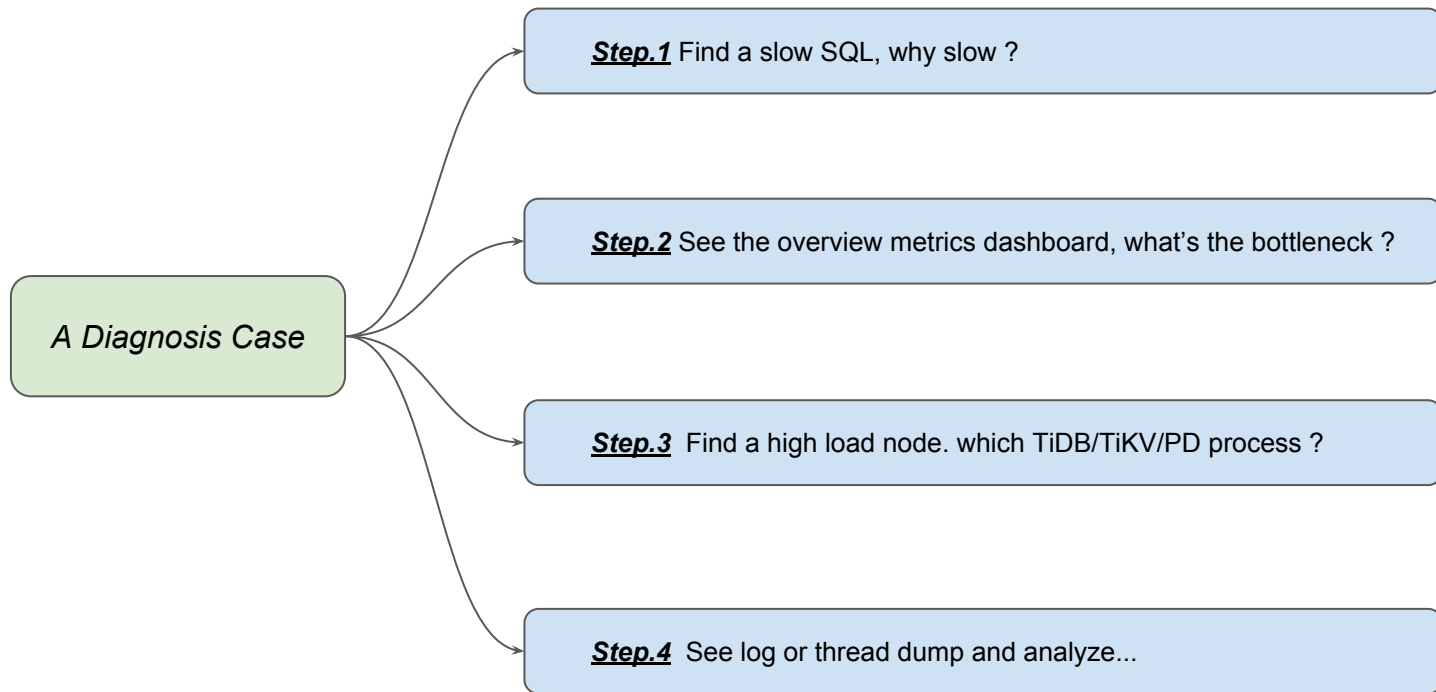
A Diagnosis Case

Step.1 Find a slow SQL, why slow ?

Step.2 See the overview metrics dashboard, what’s the bottleneck ?

Step.3 Find a high load node. which TiDB/TiKV/PD process ?

Step.4 See log or thread dump and analyze...